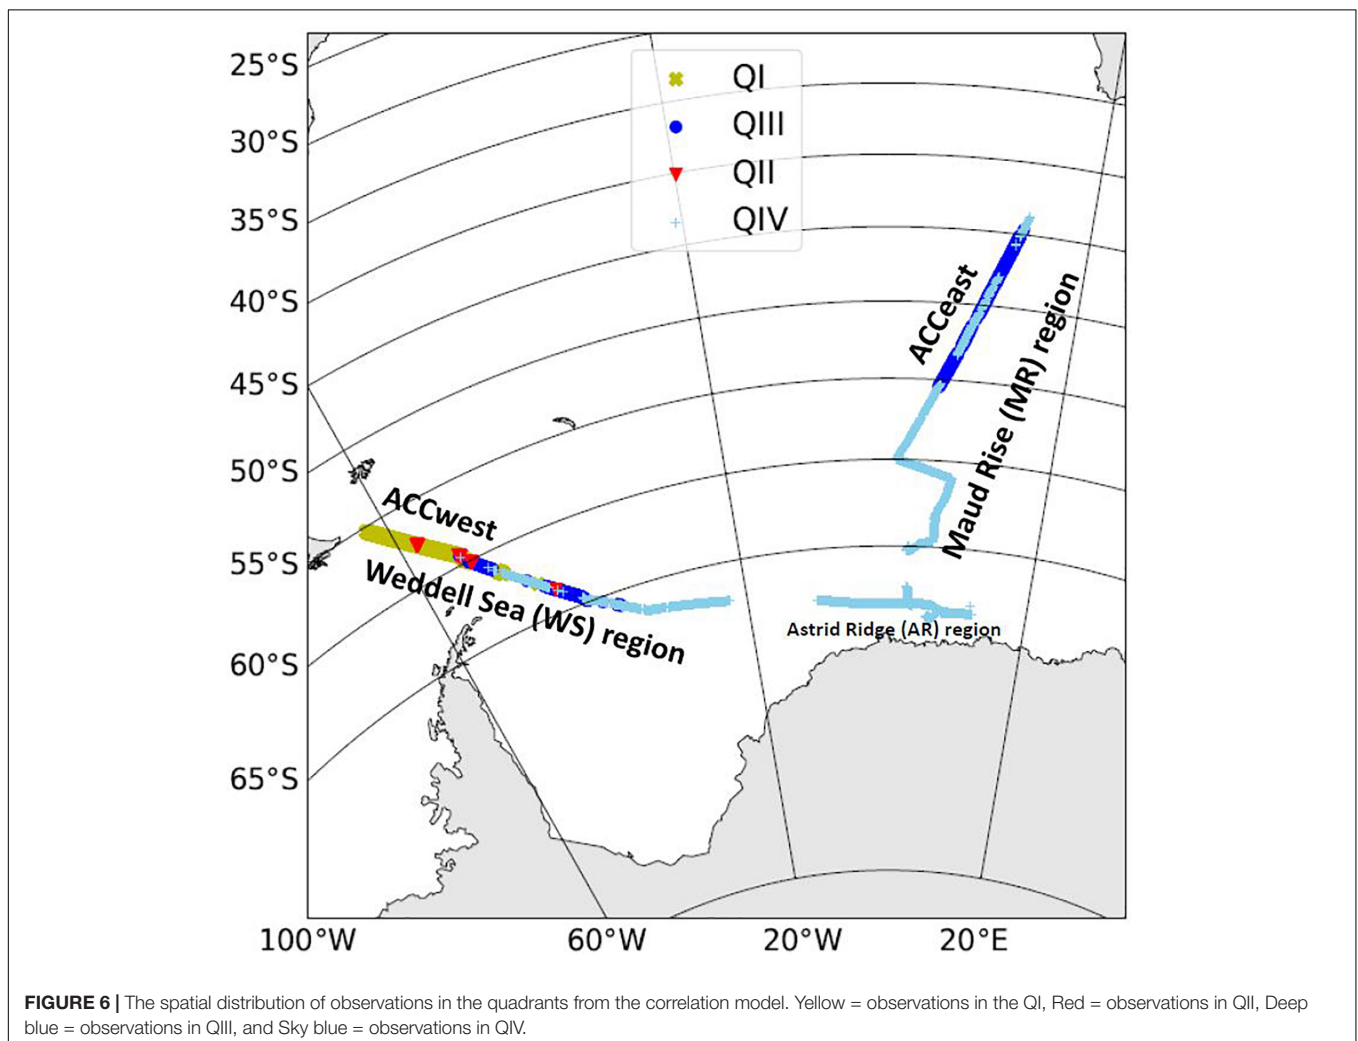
25°S
30°S
35°S
40°S
45°S
50°S
55°S
60°S
65°S

QI
QIII
QII
QIV

ACCeast
Maud Rise (MR) region
ACCwest
Weddell Sea (WS) region
Astrid Ridge (AR) region

100°W
60°W
20°W
20°E

**FIGURE 6 |** The spatial distribution of observations in the quadrants from the correlation model. Yellow = observations in the QI, Red = observations in QII, Deep blue = observations in QIII, and Sky blue = observations in QIV.